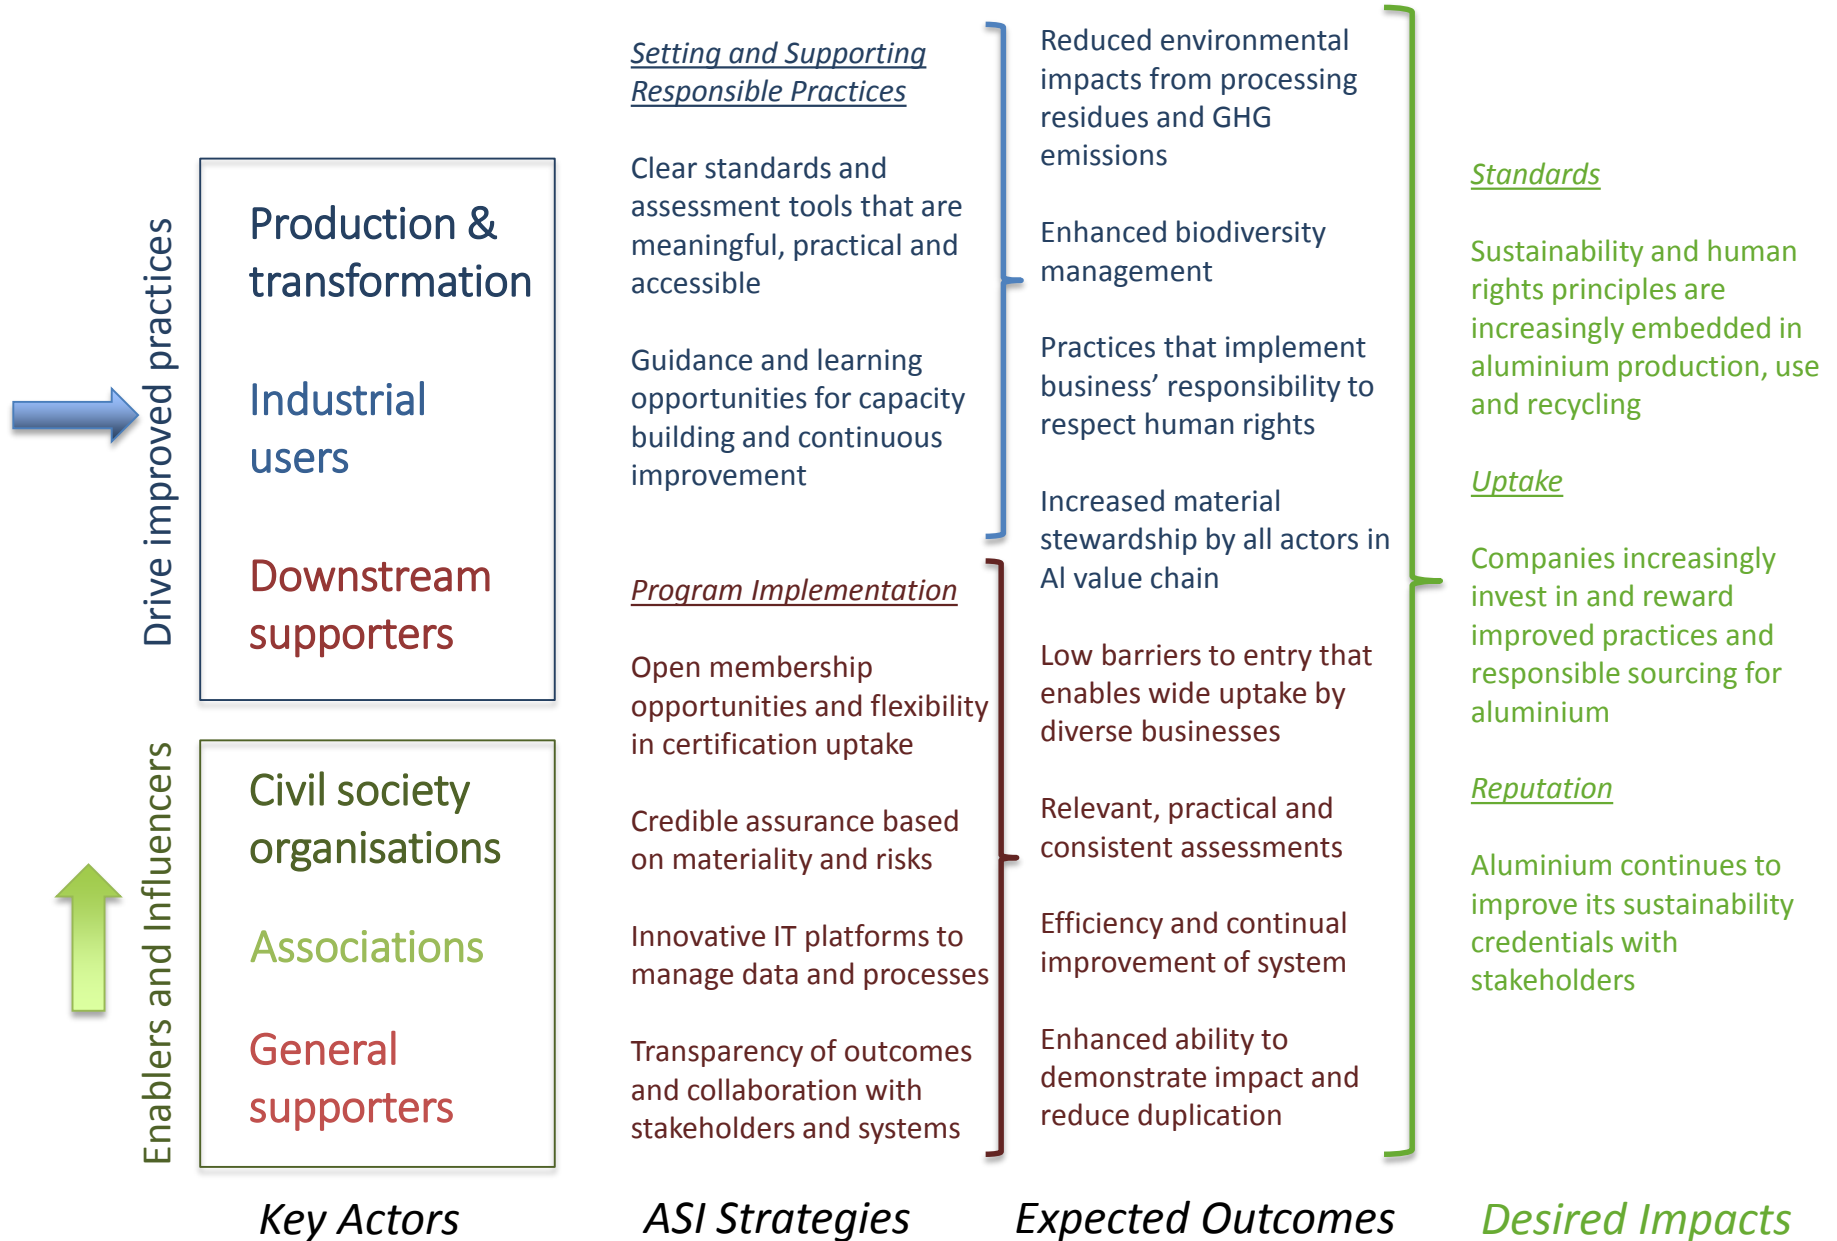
Drive improved practices

Production & transformation

Industrial users

Downstream supporters

Enablers and Influencers

Civil society organisations

Associations

General supporters

Key Actors

Setting and Supporting Responsible Practices

Clear standards and assessment tools that are meaningful, practical and accessible

Guidance and learning opportunities for capacity building and continuous improvement

Program Implementation

Open membership opportunities and flexibility in certification uptake

Credible assurance based on materiality and risks

Innovative IT platforms to manage data and processes

Transparency of outcomes and collaboration with stakeholders and systems

ASI Strategies

Reduced environmental impacts from processing residues and GHG emissions

Enhanced biodiversity management

Practices that implement business' responsibility to respect human rights

Increased material stewardship by all actors in Al value chain

Low barriers to entry that enables wide uptake by diverse businesses

Relevant, practical and consistent assessments

Efficiency and continual improvement of system

Enhanced ability to demonstrate impact and reduce duplication

Expected Outcomes

Standards

Sustainability and human rights principles are increasingly embedded in aluminium production, use and recycling

Uptake

Companies increasingly invest in and reward improved practices and responsible sourcing for aluminium

Reputation

Aluminium continues to improve its sustainability credentials with stakeholders

Desired Impacts